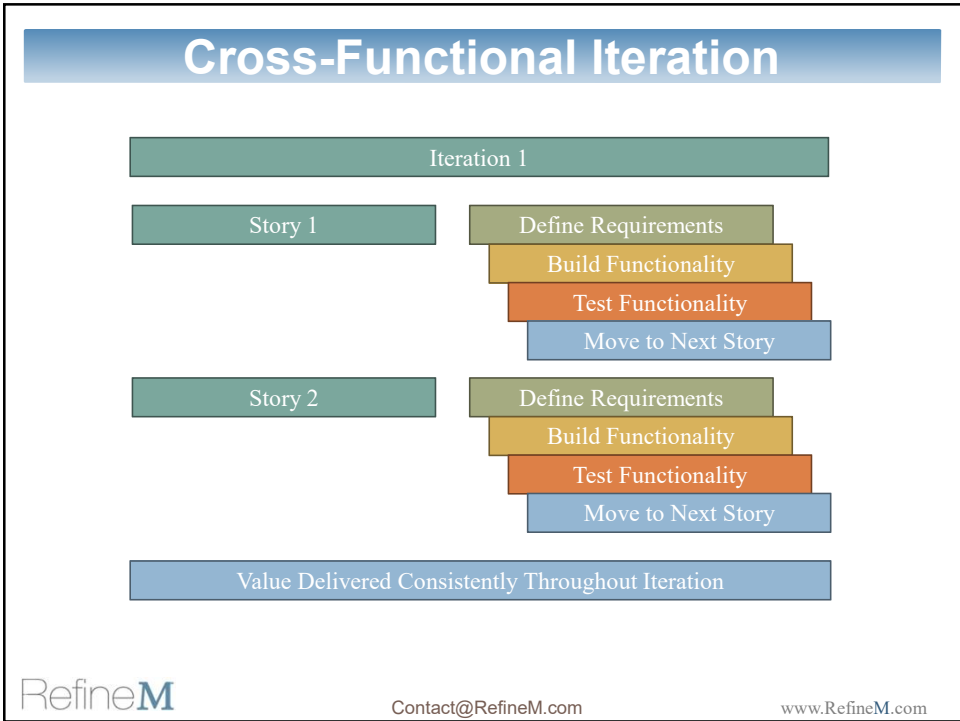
Cross-Functional Iteration

Iteration 1

Story 1

Define Requirements

Build Functionality

Test Functionality

Move to Next Story

Story 2

Define Requirements

Build Functionality

Test Functionality

Move to Next Story

Value Delivered Consistently Throughout Iteration

RefineM

Contact@RefineM.com

www.RefineM.com